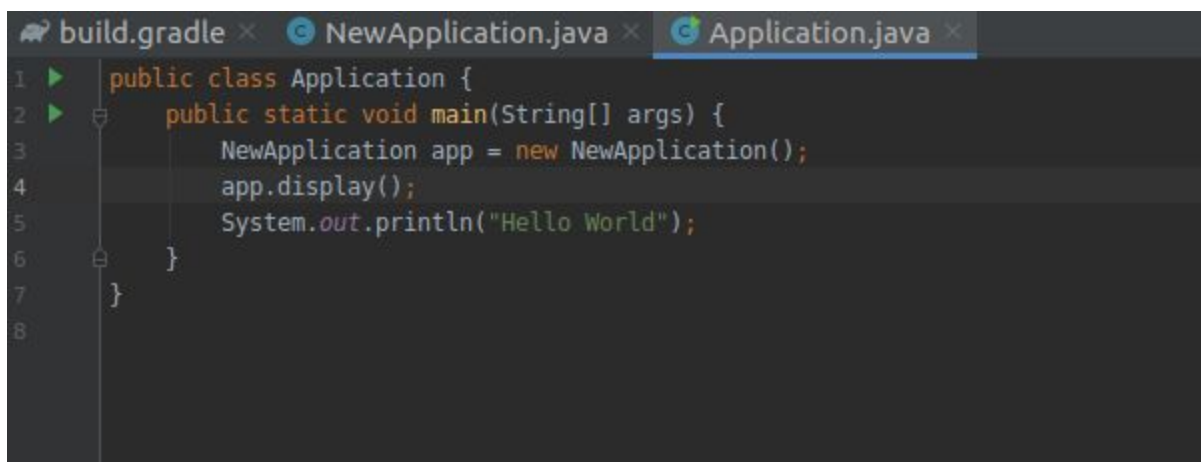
build.gradle × NewApplication.java × Application.java ×

1 public class Application {
2     public static void main(String[] args) {
3         NewApplication app = new NewApplication();
4         app.display();
5         System.out.println("Hello World");
6     }
7 }
8